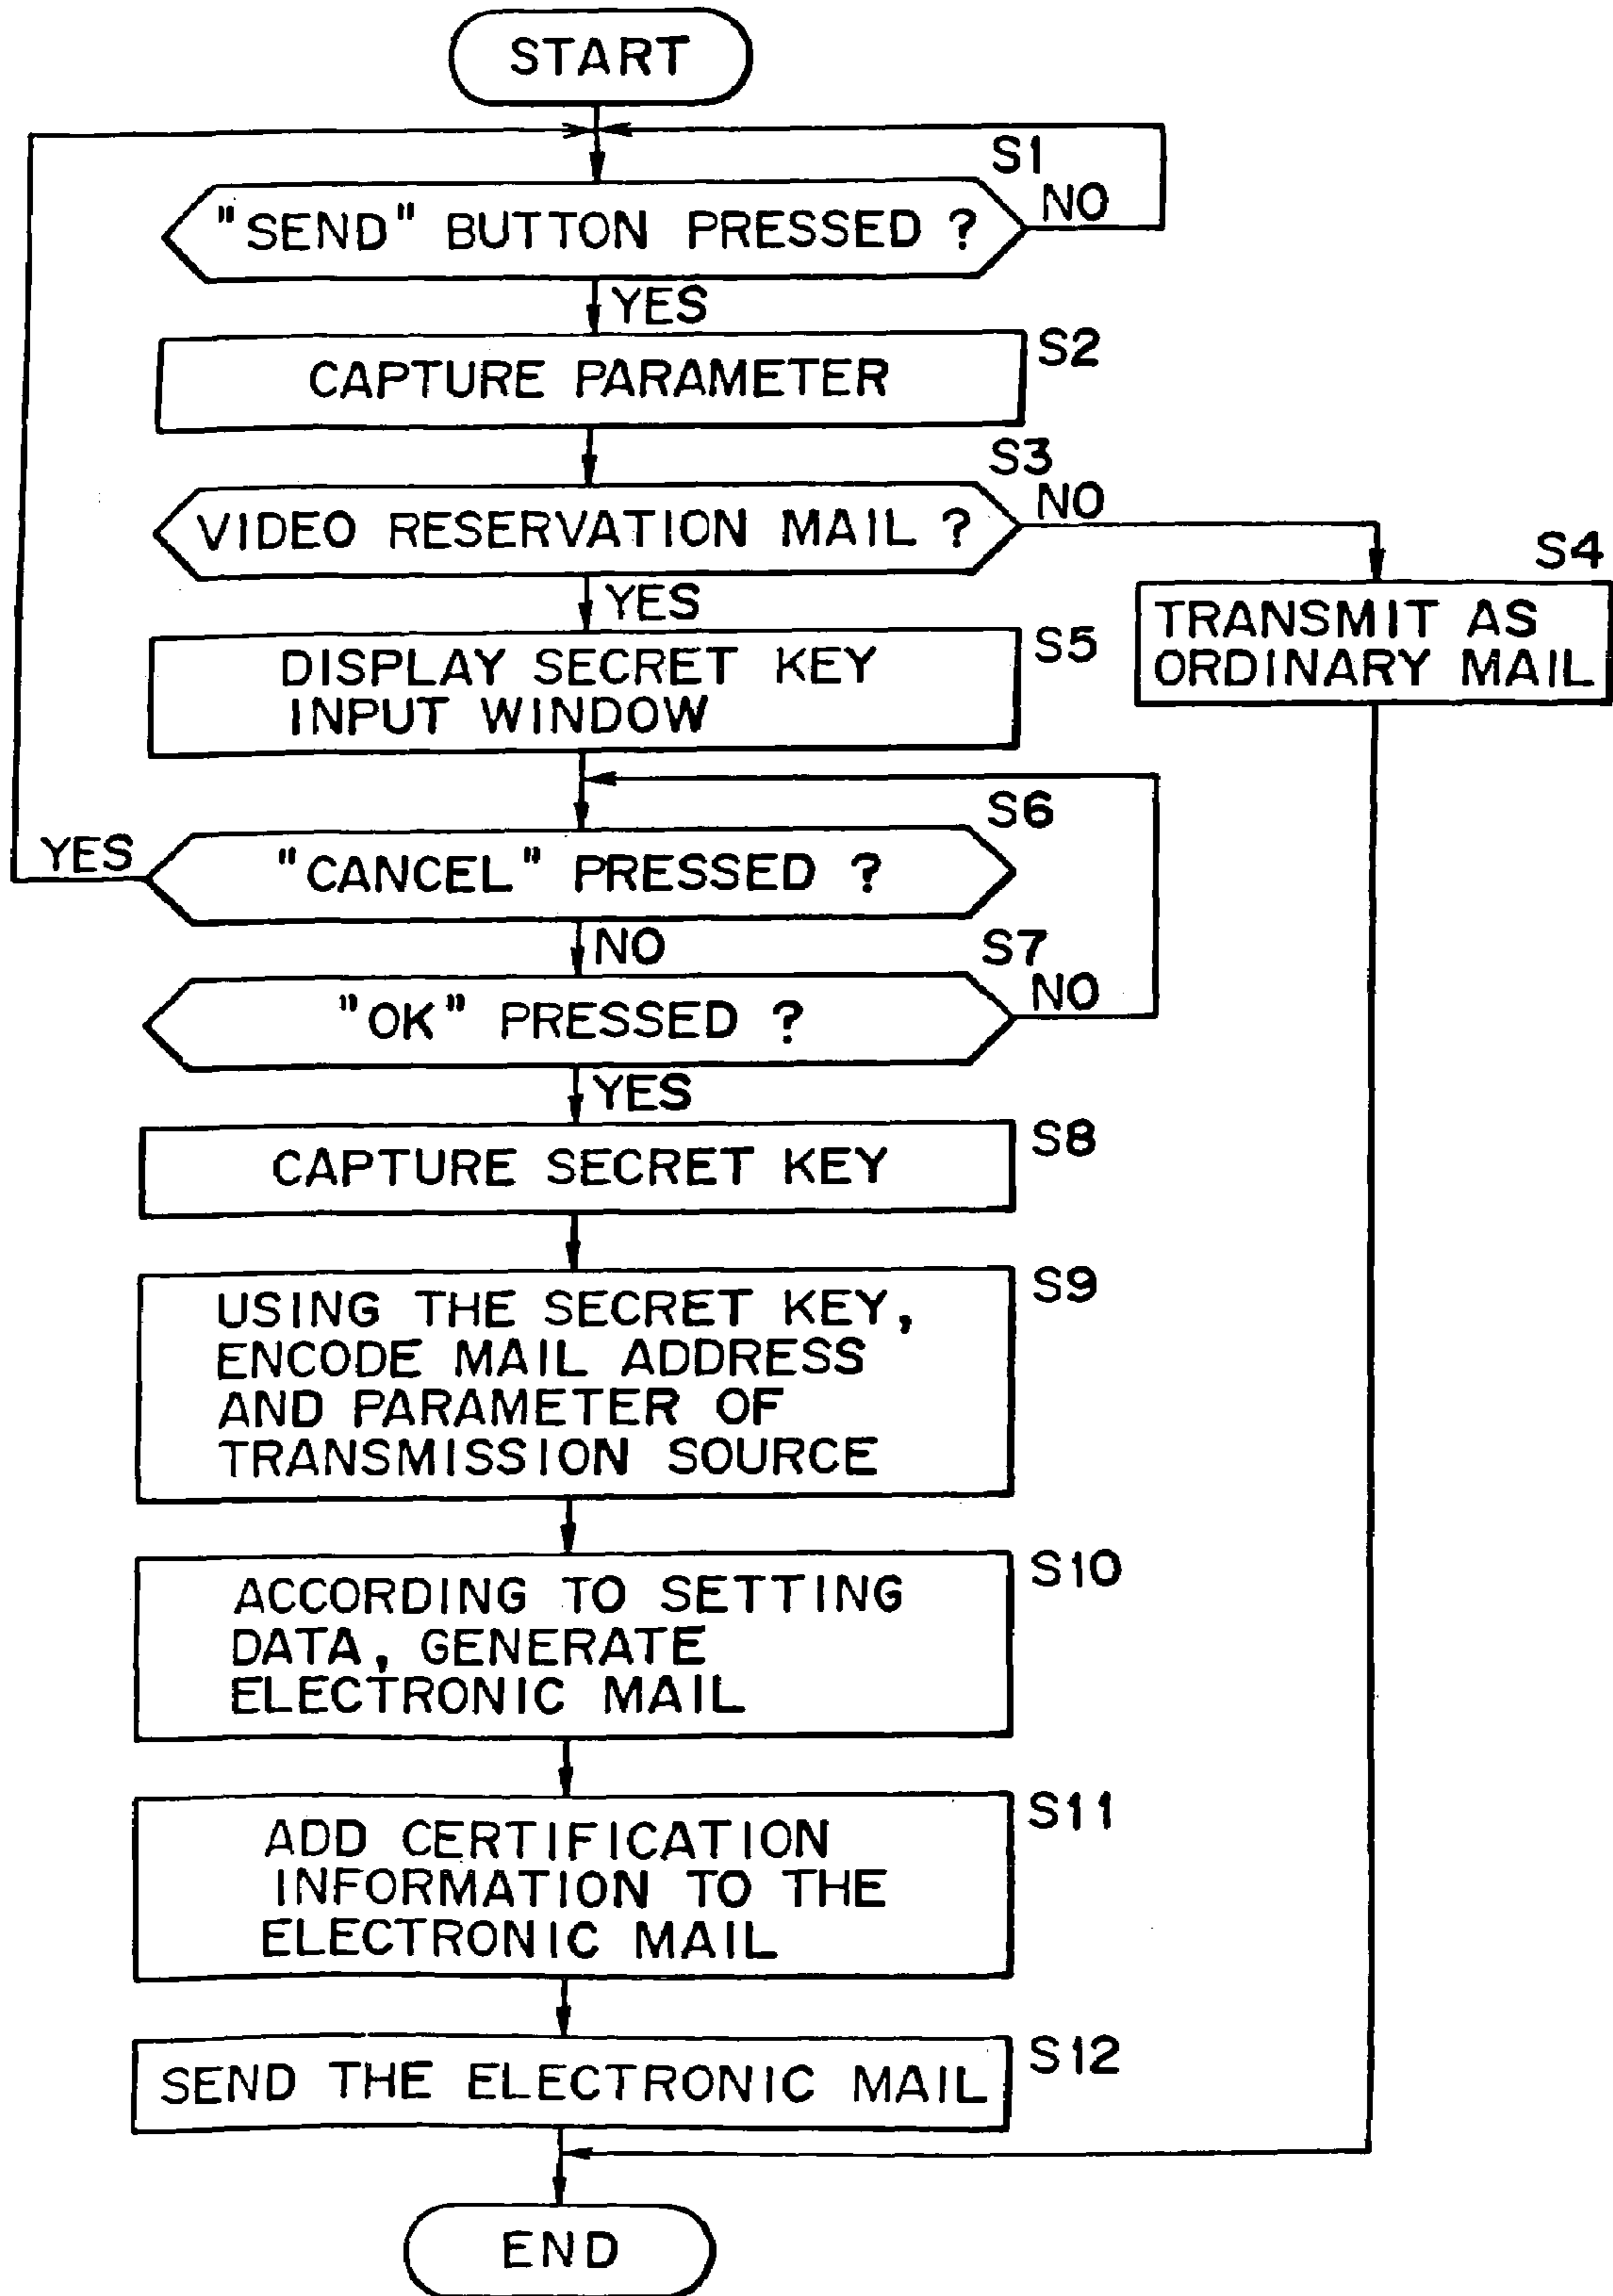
START

S1

"SEND" BUTTON PRESSED ?

NO

YES

S2

CAPTURE PARAMETER

S3

VIDEO RESERVATION MAIL ?

NO

S4

TRANSMIT AS ORDINARY MAIL

YES

S5

DISPLAY SECRET KEY INPUT WINDOW

S6

YES

"CANCEL" PRESSED ?

NO

S7

"OK" PRESSED ?

NO

YES

S8

CAPTURE SECRET KEY

S9

USING THE SECRET KEY, ENCODE MAIL ADDRESS AND PARAMETER OF TRANSMISSION SOURCE

S10

ACCORDING TO SETTING DATA, GENERATE ELECTRONIC MAIL

S11

ADD CERTIFICATION INFORMATION TO THE ELECTRONIC MAIL

S12

SEND THE ELECTRONIC MAIL

END